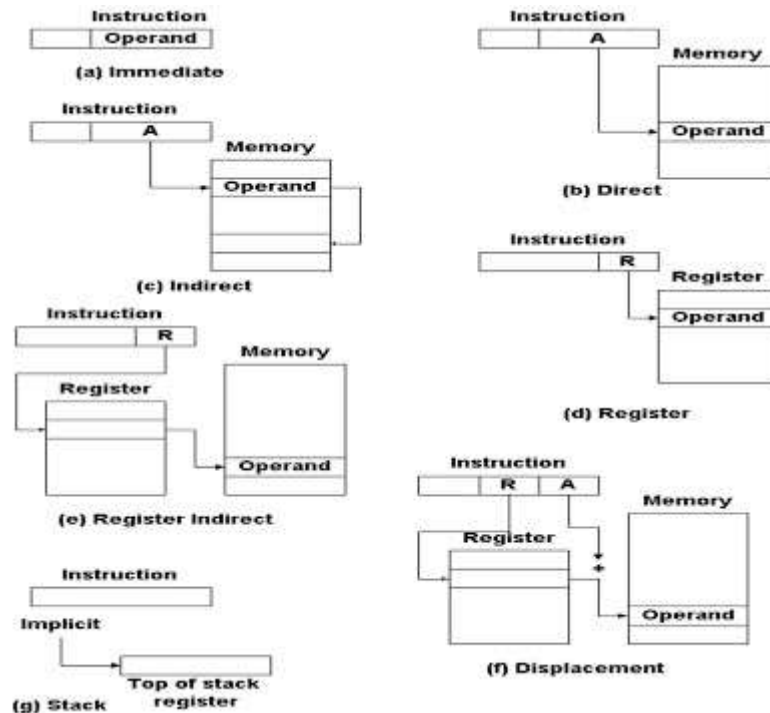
Instruction
Operand
(a) Immediate

Instruction
A
Memory
Operand
(b) Direct

Instruction
A
Memory
Operand
(c) Indirect

Instruction
R
Register
Operand
(d) Register

Instruction
R
Register
Memory
Operand
(e) Register Indirect

Instruction
R
A
Memory
Register
+
Operand
(f) Displacement

Instruction
Implicit
Top of stack register
(g) Stack